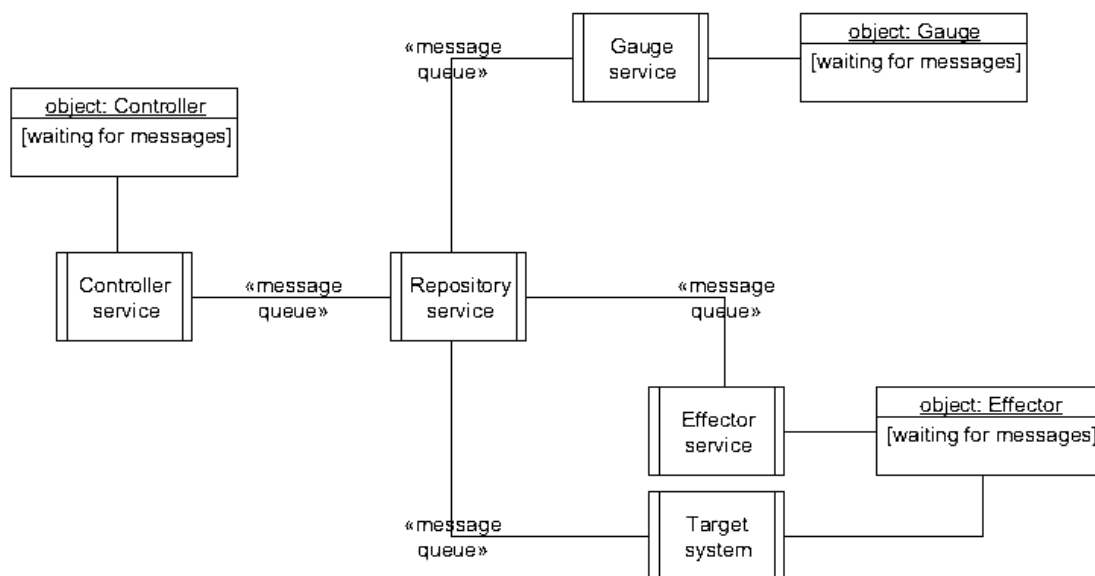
«message queue»

Gauge service

object: Gauge
[waiting for messages]

object: Controller
[waiting for messages]

Controller service

«message queue»

Repository service

«message queue»

Effector service

object: Effector
[waiting for messages]

«message queue»

Target system